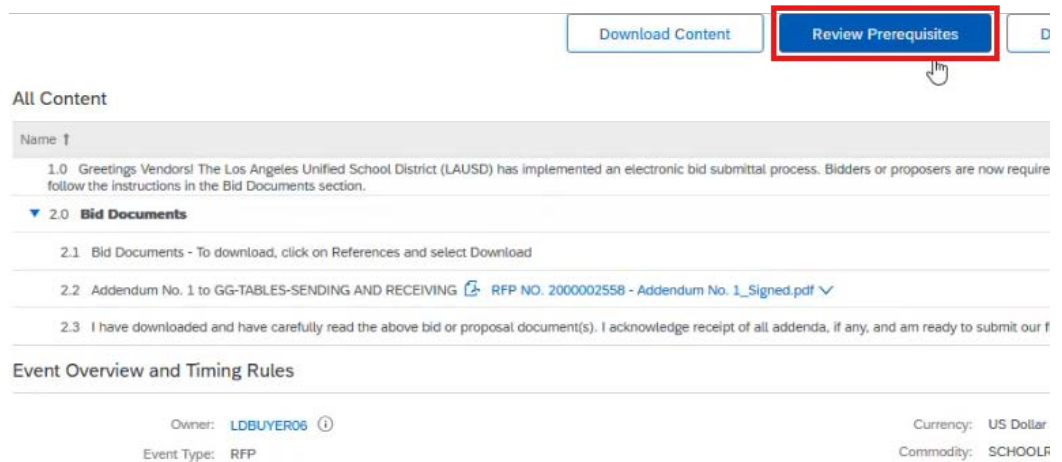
Download Content

Review Prerequisites

D

All Content

Name ↑

1.0 Greetings Vendors! The Los Angeles Unified School District (LAUSD) has implemented an electronic bid submittal process. Bidders or proposers are now require follow the instructions in the Bid Documents section.

▼ 2.0 Bid Documents

2.1 Bid Documents - To download, click on References and select Download

2.2 Addendum No. 1 to GG-TABLES-SENDING AND RECEIVING RFP NO. 2000002558 - Addendum No. 1_Signed.pdf

2.3 I have downloaded and have carefully read the above bid or proposal document(s). I acknowledge receipt of all addenda, if any, and am ready to submit our f

Event Overview and Timing Rules

Owner: LDBUYER06

Currency: US Dollar

Event Type: RFP

Commodity: SCHOOLF